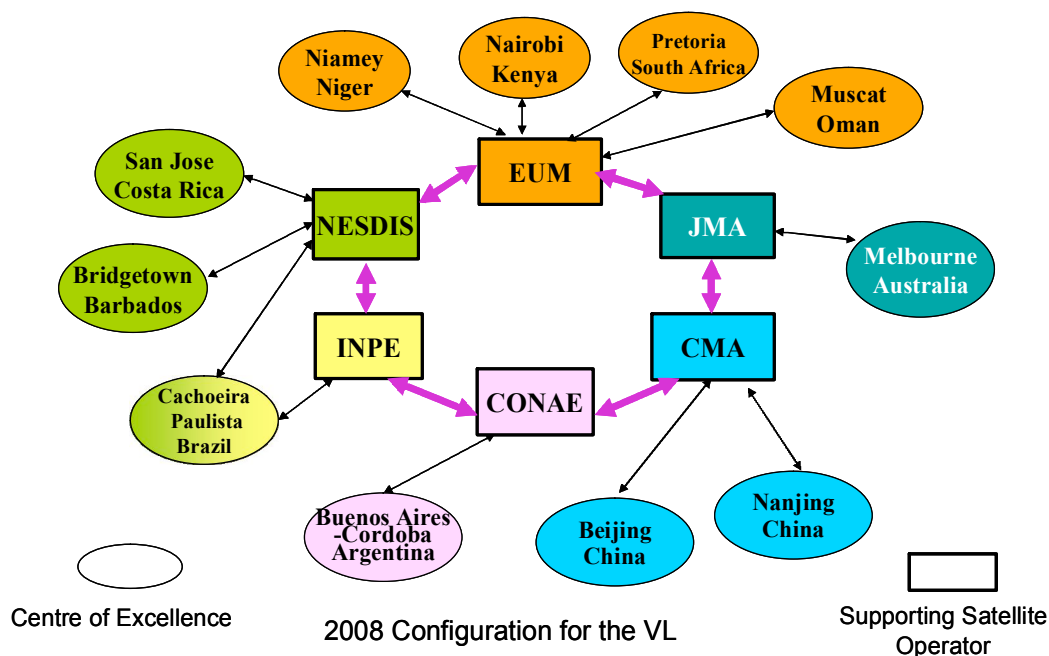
Niamey Niger

Nairobi Kenya

Pretoria South Africa

Muscat Oman

San Jose Costa Rica

EUM

NESDIS

JMA

Melbourne Australia

Bridgetown Barbados

INPE

CMA

Cachoeira Paulista Brazil

CONAE

Buenos Aires -Cordoba Argentina

Beijing China

Nanjing China

Centre of Excellence

2008 Configuration for the VL

Supporting Satellite Operator